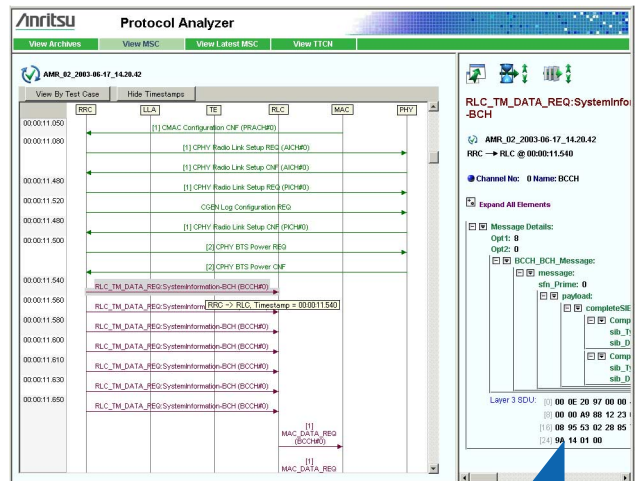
/Anritsu Protocol Analyzer

View Archives | View MSC | View Latest MSC | View TTCN

AMR_02_2003-06-17_14.20.42

View By Test Case | Hide Timestamps

RRC | LLA | TE | RLC | MAC | PHY

00:00:11.050 [1] CMAC Configuration CNF (PRACH#0)
00:00:11.080 [1] CPHY Radio Link Setup REQ (AICH#0)
[1] CPHY Radio Link Setup CNF (AICH#0)
00:00:11.480 [1] CPHY Radio Link Setup REQ (PICH#0)
00:00:11.520 CGEN Log Configuration REQ
00:00:11.480 [1] CPHY Radio Link Setup CNF (PICH#0)
00:00:11.500 [2] CPHY BTS Power REQ
[2] CPHY BTS Power CNF
00:00:11.540 RLC_TM_DATA_REQ:SystemInformation-BCH (BCCH#0)
00:00:11.560 RLC_TM_DATA_REQ:SystemInform RRC -> RLC, Timestamp = 00:00:11.540
00:00:11.580 RLC_TM_DATA_REQ:SystemInformation-BCH (BCCH#0)
00:00:11.600 RLC_TM_DATA_REQ:SystemInformation-BCH (BCCH#0)
00:00:11.610 RLC_TM_DATA_REQ:SystemInformation-BCH (BCCH#0)
00:00:11.630 RLC_TM_DATA_REQ:SystemInformation-BCH (BCCH#0)
00:00:11.650 RLC_TM_DATA_REQ:SystemInformation-BCH (BCCH#0)
[1] MAC_DATA_REQ (BCCH#0)
[1] MAC_DATA_REQ

RLC_TM_DATA_REQ:SystemInfor -BCH

AMR_02_2003-06-17_14.20.42
RRC → RLC @ 00:00:11.540

Channel No: 0 Name: BCCH

Expand All Elements

Message Details:
Opt1: 0
Opt2: 0
BCCH_BCH_Message:
message:
sfn_Prime: 0
payload:
completeSIE
Comp
sib_Ty
sib_D
Comp
sib_Ty
sib_D

Layer 3 SDU: [0] 00 0E 20 97 00 00
[8] 00 00 A9 88 12 23
[16] 08 95 53 02 28 85
[24] 9A 14 01 00